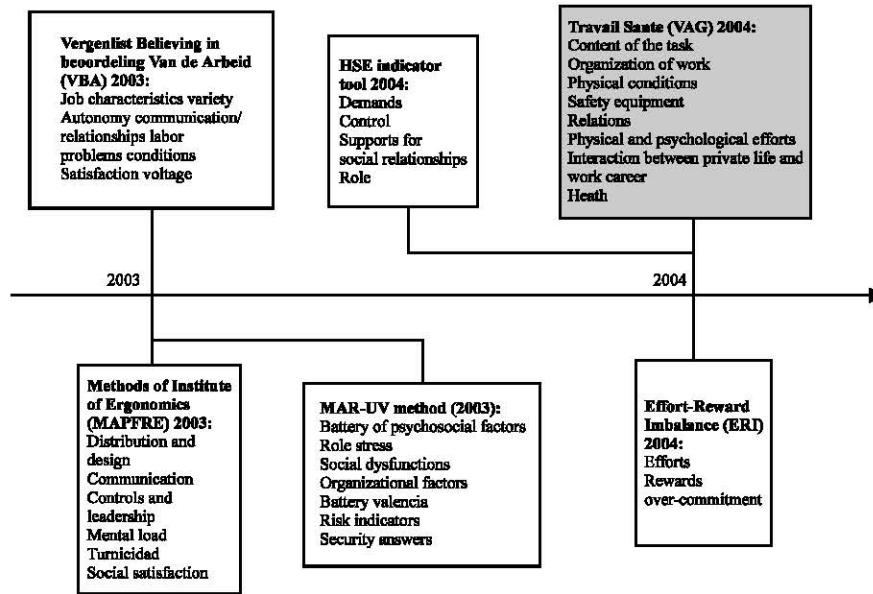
**Vergenlist Believing in beoordeling Van de Arbeid (VBA) 2003:**
Job characteristics variety
Autonomy communication/ relationships labor problems conditions
Satisfaction voltage

**HSE indicator tool 2004:**
Demands
Control
Supports for social relationships
Role

**Travail Saute (VAG) 2004:**
Content of the task
Organization of work
Physical conditions
Safety equipment
Relations
Physical and psychological efforts
Interaction between private life and work career
Heath

2003

2004

**Methods of Institute of Ergonomics (MAPFRE) 2003:**
Distribution and design
Communication
Controls and leadership
Mental load
Turnicidad
Social satisfaction

**MAR-UV method (2003):**
Battery of psychosocial factors
Role stress
Social dysfunctions
Organizational factors
Battery valencia
Risk indicators
Security answers

**Effort-Reward Imbalance (ERI) 2004:**
Efforts
Rewards
over-commitment